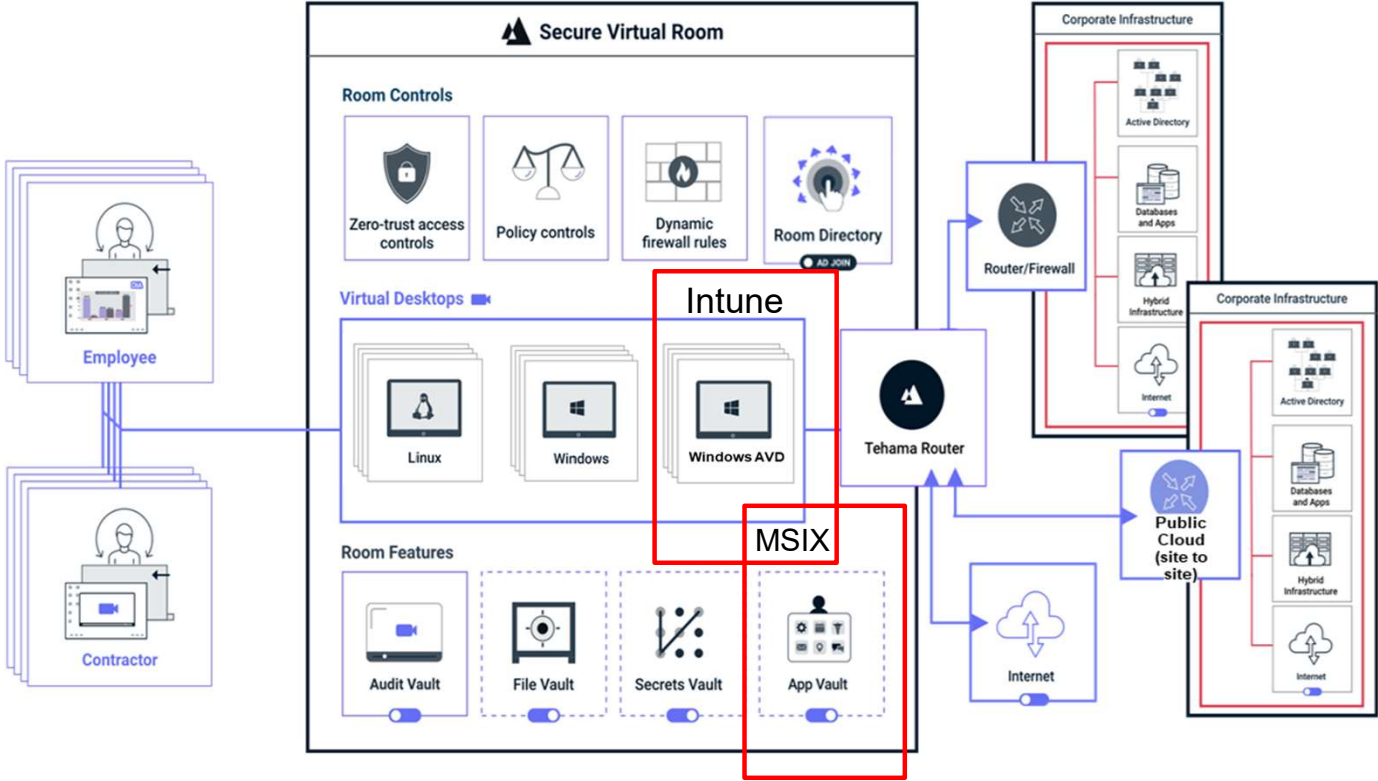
Employee

Contractor

Secure Virtual Room

Room Controls

Zero-trust access controls

Policy controls

Dynamic firewall rules

Room Directory

AD JOIN

Virtual Desktops

Linux

Windows

Windows AVD

Intune

Room Features

Audit Vault

File Vault

Secrets Vault

App Vault

MSIX

Router/Firewall

Tehama Router

Internet

Public Cloud (site to site)

Corporate Infrastructure

Active Directory

Databases and Apps

Hybrid Infrastructure

Internet

Corporate Infrastructure

Active Directory

Databases and Apps

Hybrid Infrastructure

Internet